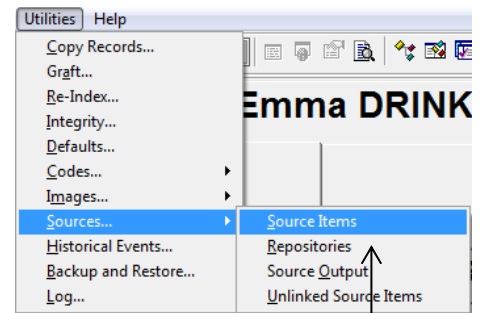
Utilities Help
Copy Records...
Graft...
Re-Index...
Integrity...
Defaults...
Codes...
Images...
Sources...
Historical Events...
Backup and Restore...
Log...

Emma DRINK

Source Items
Repositories
Source Output
Unlinked Source Items